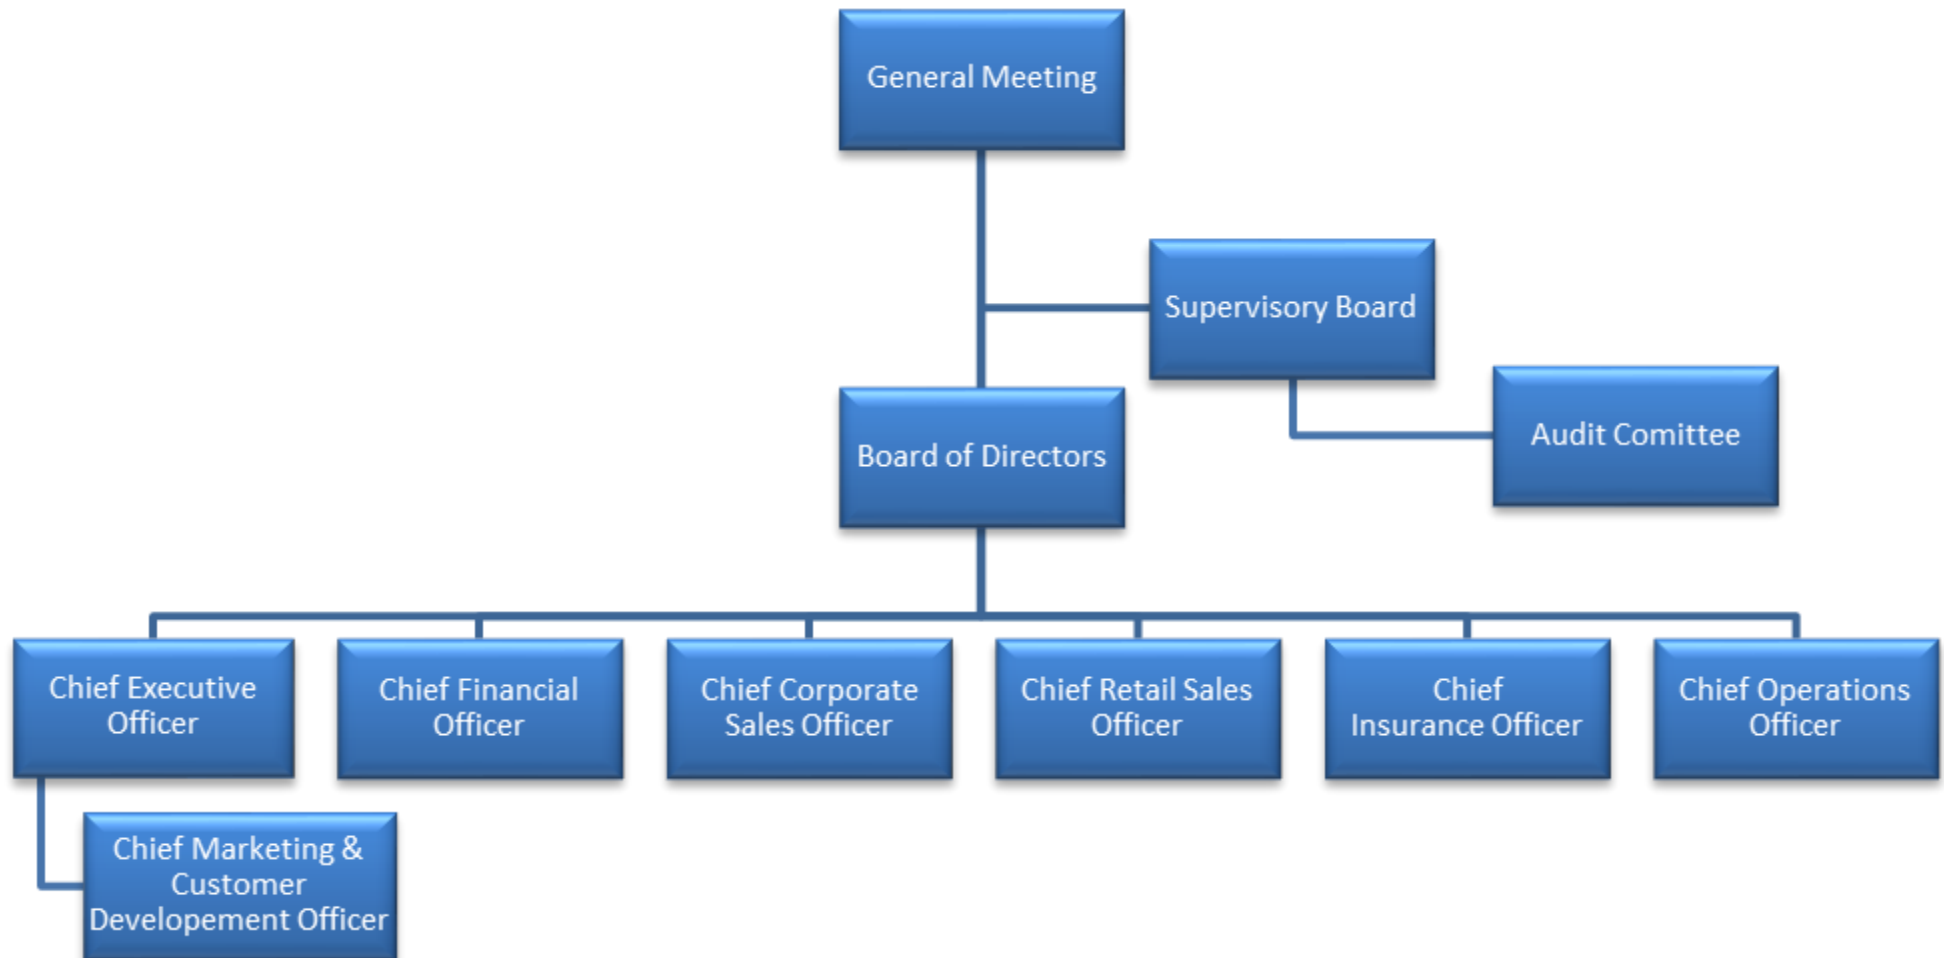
General Meeting

Supervisory Board

Board of Directors

Audit Comittee

Chief Executive Officer

Chief Financial Officer

Chief Corporate Sales Officer

Chief Retail Sales Officer

Chief Insurance Officer

Chief Operations Officer

Chief Marketing & Customer Developement Officer